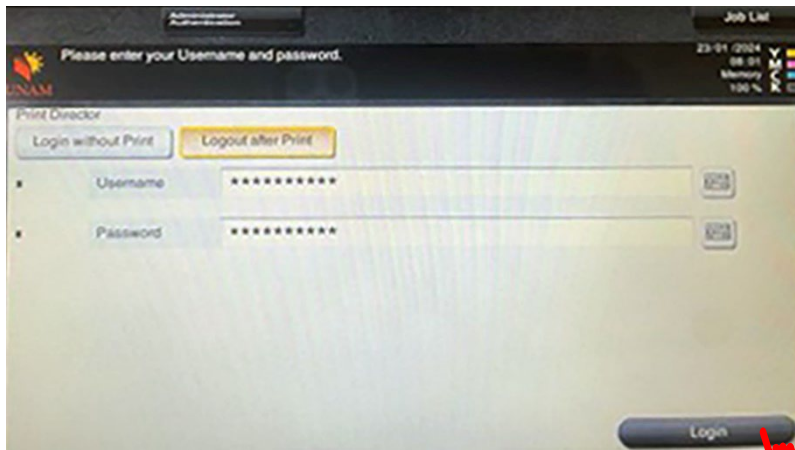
Administrator Authentication

Job List

UNAM

Please enter your Username and password.

23/01/2024
08:01
Memory
100 %

Y
M
C
K

Print Director

Login without Print

Logout after Print

*

Username

***********

*

Password

***********

Login